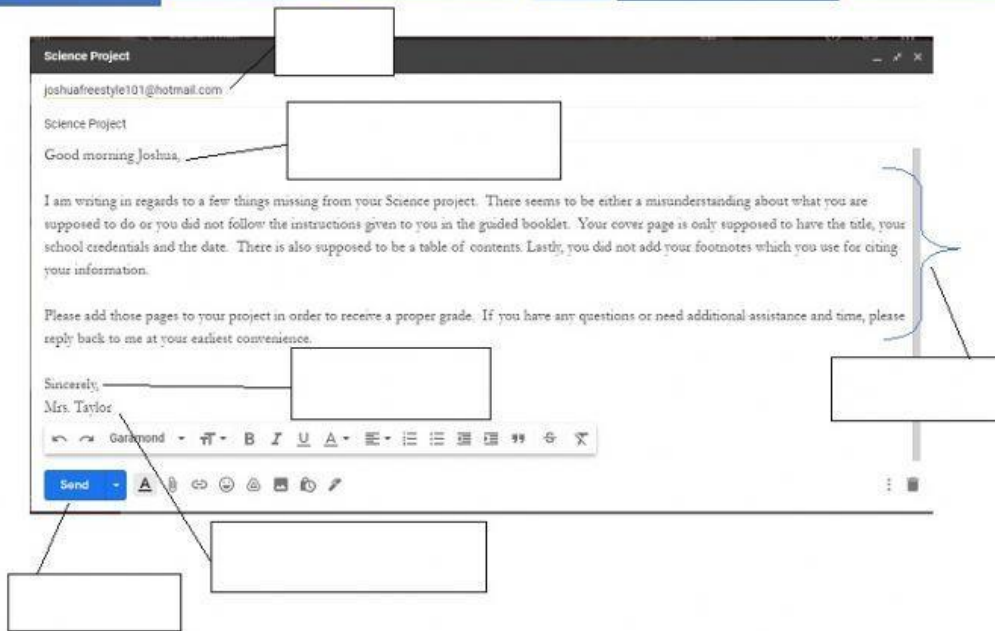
Science Project

joshuafreestyle101@hotmail.com

Science Project

Good morning Joshua,

I am writing in regards to a few things missing from your Science project. There seems to be either a misunderstanding about what you are supposed to do or you did not follow the instructions given to you in the guided booklet. Your cover page is only supposed to have the title, your school credentials and the date. There is also supposed to be a table of contents. Lastly, you did not add your footnotes which you use for citing your information.

Please add those pages to your project in order to receive a proper grade. If you have any questions or need additional assistance and time, please reply back to me at your earliest convenience.

Sincerely,
Mrs. Taylor

Garamond

Send